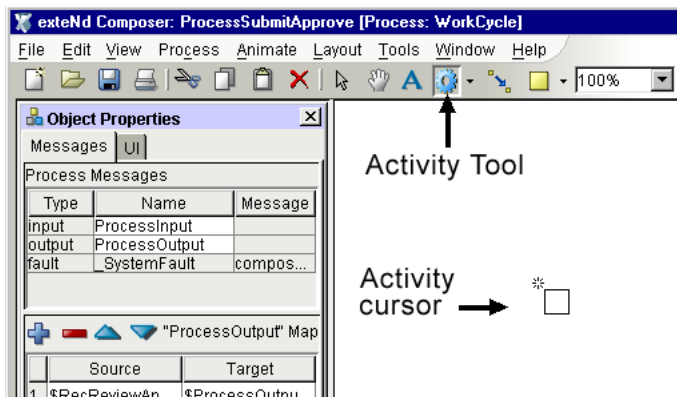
exteNd Composer: ProcessSubmitApprove [Process: WorkCycle]

File Edit View Process Animate Layout Tools Window Help

100%

Object Properties

Messages UI

Process Messages

| Type | Name | Message |
|---|---|---|
| input | ProcessInput | |
| output | ProcessOutput | |
| fault | _SystemFault | compos... |

"ProcessOutput" Map

| | Source | Target |
|---|---|---|
| 1 | $RecReviewAp | $ProcessOutpu |

Activity Tool

Activity cursor